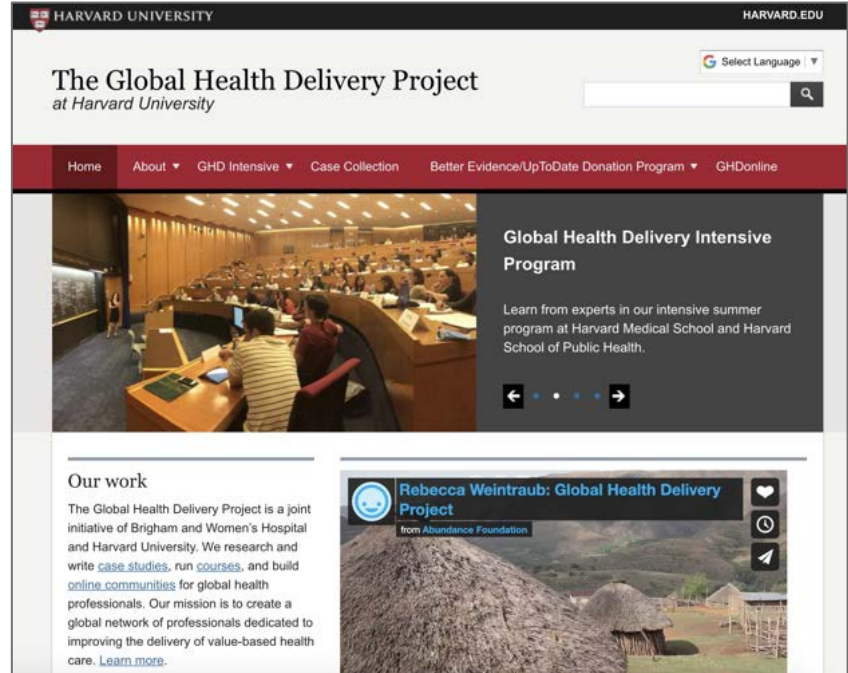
HARVARD UNIVERSITY

HARVARD.EDU

The Global Health Delivery Project
at Harvard University

Select Language ▼

Home
About ▼
GHD Intensive ▼
Case Collection
Better Evidence/UpToDate Donation Program ▼
GHDonline

Global Health Delivery Intensive Program

Learn from experts in our intensive summer program at Harvard Medical School and Harvard School of Public Health.

Our work

The Global Health Delivery Project is a joint initiative of Brigham and Women's Hospital and Harvard University. We research and write case studies, run courses, and build online communities for global health professionals. Our mission is to create a global network of professionals dedicated to improving the delivery of value-based health care. Learn more.

Rebecca Weintraub: Global Health Delivery Project
from Abundance Foundation